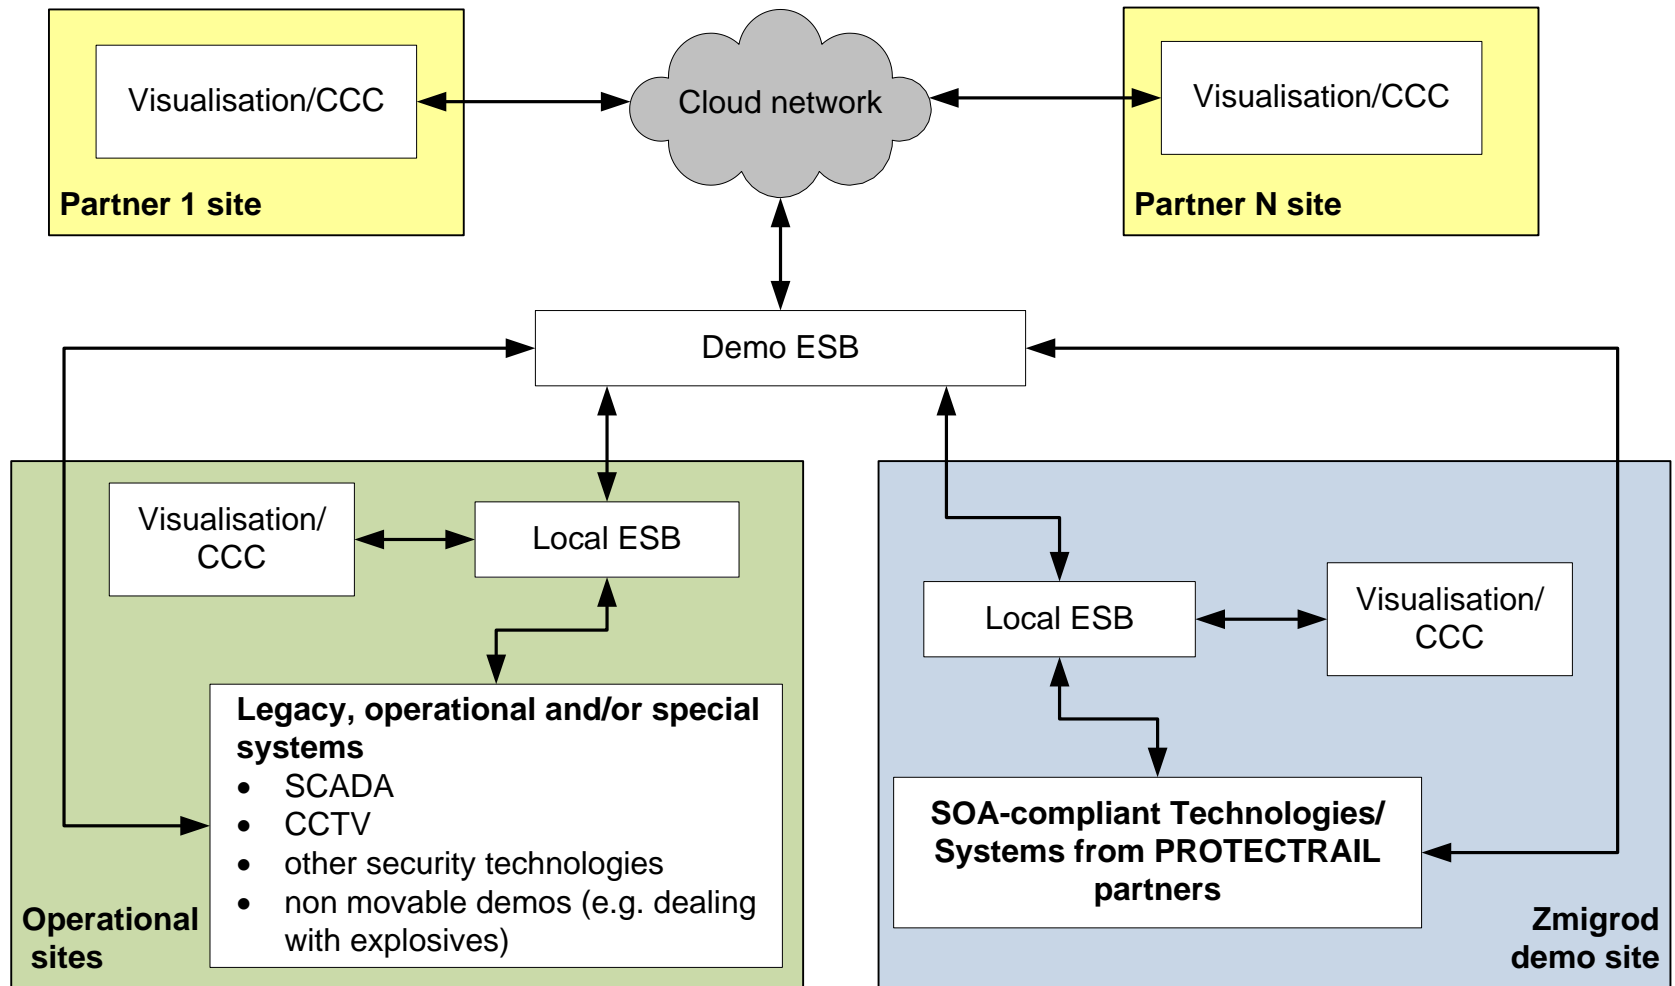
Visualisation/CCC

Partner 1 site

Cloud network

Visualisation/CCC

Partner N site

Demo ESB

Visualisation/ CCC

Local ESB

Legacy, operational and/or special systems

- SCADA
- CCTV
- other security technologies
- non movable demos (e.g. dealing with explosives)

Operational sites

Local ESB

Visualisation/ CCC

SOA-compliant Technologies/ Systems from PROTECTRAIL partners

Zmigrod demo site